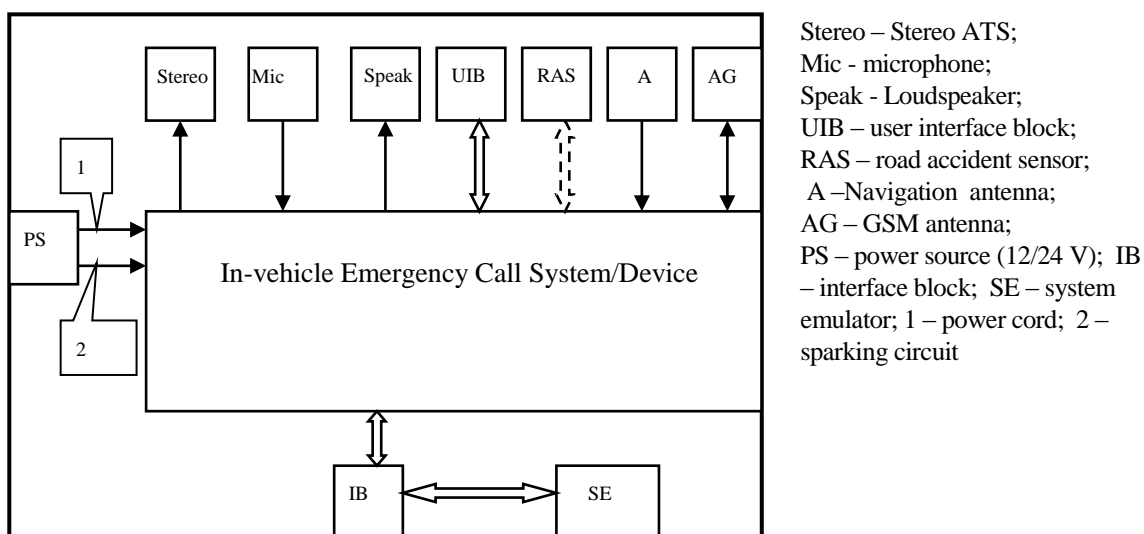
Stereo

Mic

Speak

UIB

RAS

A

AG

1

PS

In-vehicle Emergency Call System/Device

2

IB

SE

Stereo – Stereo ATS;
Mic - microphone;
Speak - Loudspeaker;
UIB – user interface block;
RAS – road accident sensor;
A –Navigation antenna;
AG – GSM antenna;
PS – power source (12/24 V); IB – interface block; SE – system emulator; 1 – power cord; 2 – sparking circuit